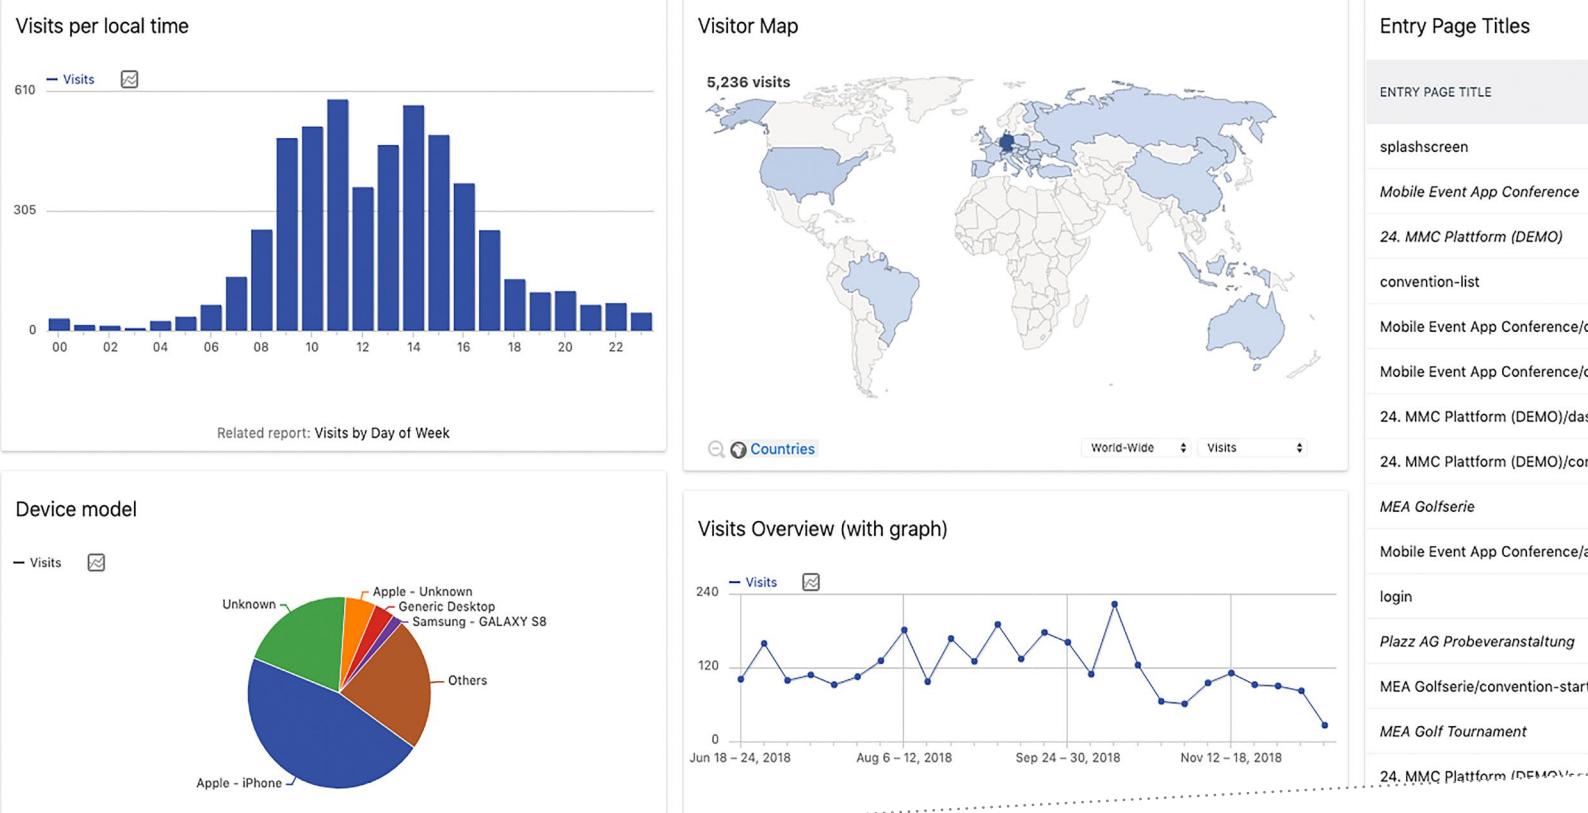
Visits per local time

Visits

610
305
0

00 02 04 06 08 10 12 14 16 18 20 22

Related report: Visits by Day of Week

Visitor Map

5,236 visits

Countries

World-Wide

Visits

Entry Page Titles

ENTRY PAGE TITLE

splashscreen

Mobile Event App Conference

24. MMC Plattform (DEMO)

convention-list

Mobile Event App Conference/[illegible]

Mobile Event App Conference/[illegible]

24. MMC Plattform (DEMO)/das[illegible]

24. MMC Plattform (DEMO)/con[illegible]

MEA Golfserie

Mobile Event App Conference/a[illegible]

login

Plazz AG Probeveranstaltung

MEA Golfserie/convention-start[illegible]

MEA Golf Tournament

24. MMC Plattform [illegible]

Device model

Visits

Unknown

Apple - Unknown

Generic Desktop

Samsung - GALAXY S8

Others

Apple - iPhone

Visits Overview (with graph)

Visits

240
120
0

Jun 18 – 24, 2018

Aug 6 – 12, 2018

Sep 24 – 30, 2018

Nov 12 – 18, 2018